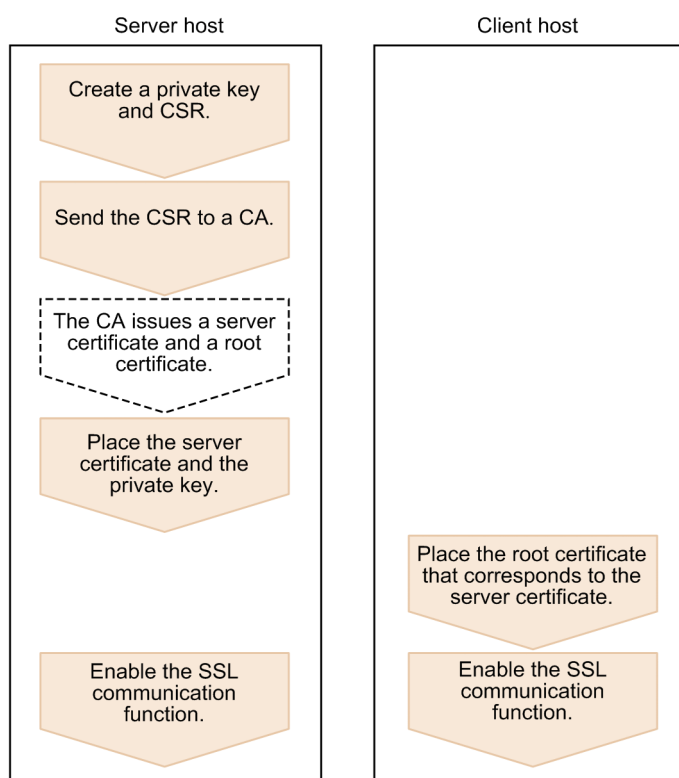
Server host

Create a private key and CSR.

Send the CSR to a CA.

The CA issues a server certificate and a root certificate.

Place the server certificate and the private key.

Enable the SSL communication function.

Client host

Place the root certificate that corresponds to the server certificate.

Enable the SSL communication function.